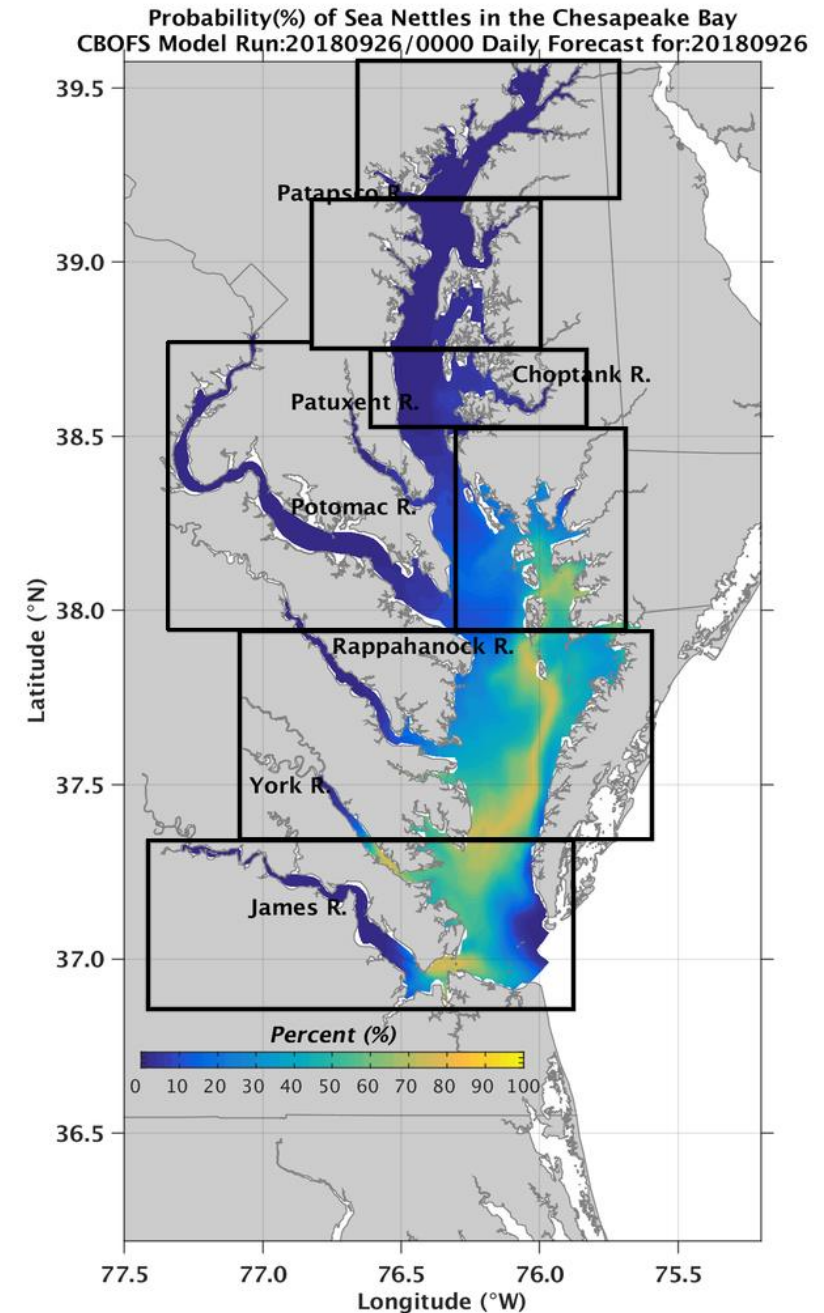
Probability(%) of Sea Nettles in the Chesapeake Bay
CBOFS Model Run:20180926/0000 Daily Forecast for:20180926

39.5
39.0
38.5
38.0
37.5
37.0
36.5

Latitude (°N)

Patapsco R.
Choptank R.
Patuxent R.
Potomac R.
Rappahanock R.
York R.
James R.

Percent (%)
0 10 20 30 40 50 60 70 80 90 100

77.5 77.0 76.5 76.0 75.5
Longitude (°W)